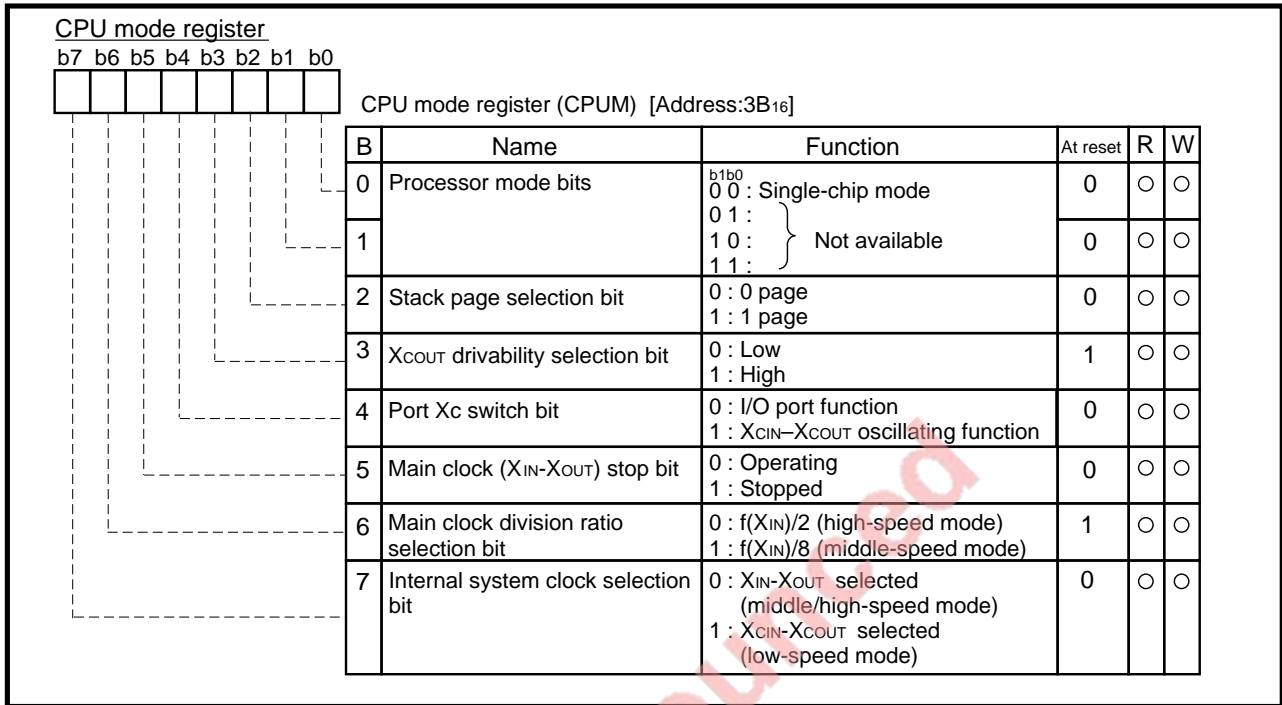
CPU mode register
b7 b6 b5 b4 b3 b2 b1 b0

CPU mode register (CPUM) [Address:3B$_{16}$]

| B | Name | Function | At reset | R | W |
|---|---|---|---|---|---|
| 0 | Processor mode bits | b1b0 0 0 : Single-chip mode 0 1 : 1 0 : 1 1 : Not available | 0 | ○ | ○ |
| 1 | | | 0 | ○ | ○ |
| 2 | Stack page selection bit | 0 : 0 page 1 : 1 page | 0 | ○ | ○ |
| 3 | X$_{COUT}$ drivability selection bit | 0 : Low 1 : High | 1 | ○ | ○ |
| 4 | Port Xc switch bit | 0 : I/O port function 1 : X$_{CIN}$–X$_{COUT}$ oscillating function | 0 | ○ | ○ |
| 5 | Main clock (X$_{IN}$-X$_{OUT}$) stop bit | 0 : Operating 1 : Stopped | 0 | ○ | ○ |
| 6 | Main clock division ratio selection bit | 0 : f(X$_{IN}$)/2 (high-speed mode) 1 : f(X$_{IN}$)/8 (middle-speed mode) | 1 | ○ | ○ |
| 7 | Internal system clock selection bit | 0 : X$_{IN}$-X$_{OUT}$ selected (middle/high-speed mode) 1 : X$_{CIN}$-X$_{COUT}$ selected (low-speed mode) | 0 | ○ | ○ |